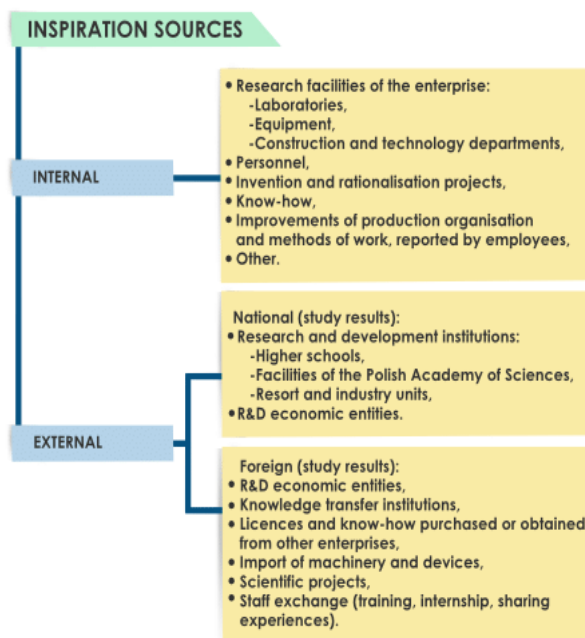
INSPIRATION SOURCES

INTERNAL

• Research facilities of the enterprise:
-Laboratories,
-Equipment,
-Construction and technology departments,
• Personnel,
• Invention and rationalisation projects,
• Know-how,
• Improvements of production organisation and methods of work, reported by employees,
• Other.

EXTERNAL

National (study results):
• Research and development institutions:
-Higher schools,
-Facilities of the Polish Academy of Sciences,
-Resort and industry units,
• R&D economic entities.

Foreign (study results):
• R&D economic entities,
• Knowledge transfer institutions,
• Licences and know-how purchased or obtained from other enterprises,
• Import of machinery and devices,
• Scientific projects,
• Staff exchange (training, internship, sharing experiences).